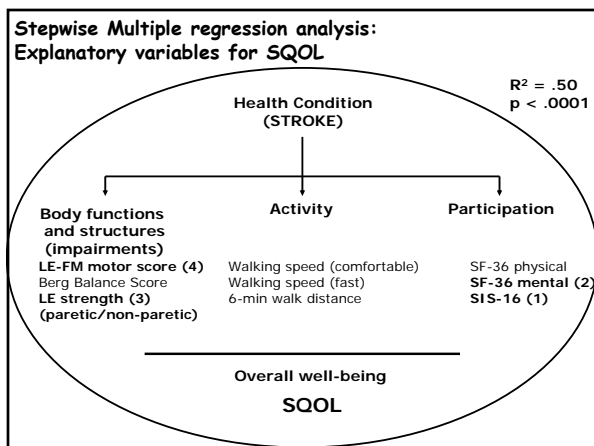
Stepwise Multiple regression analysis: Explanatory variables for SQOL

$R^2 = .50$
p < .0001

Health Condition (STROKE)

Body functions and structures (impairments)
LE-FM motor score (4)
Berg Balance Score
LE strength (3) (paretic/non-paretic)

Activity
Walking speed (comfortable)
Walking speed (fast)
6-min walk distance

Participation
SF-36 physical
SF-36 mental (2)
SIS-16 (1)

Overall well-being
SQOL